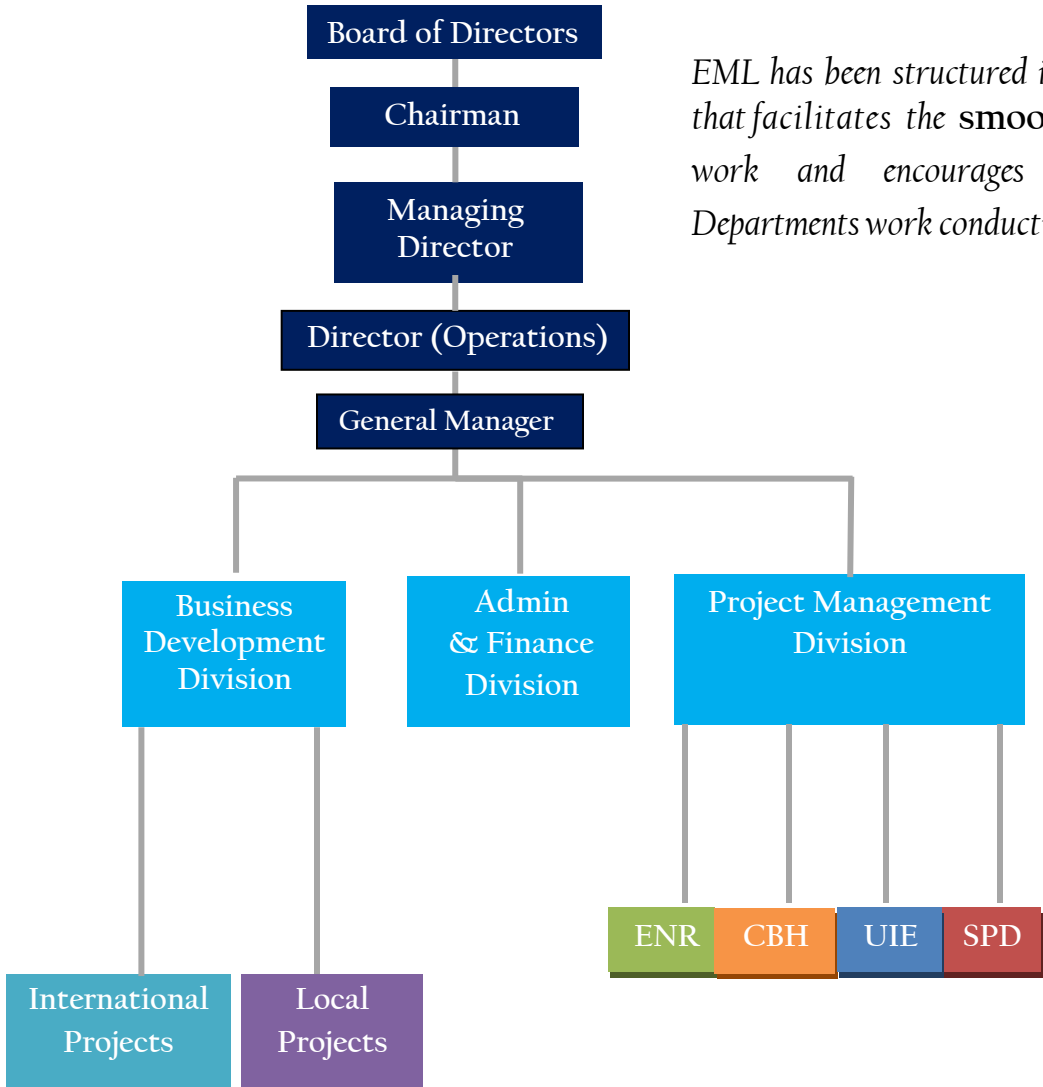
Board of Directors

Chairman

Managing Director

Director (Operations)

General Manager

EML has been structured i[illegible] that facilitates the smoo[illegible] work and encourages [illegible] Departments work conduct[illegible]

Business Development Division

Admin & Finance Division

Project Management Division

International Projects

Local Projects

ENR

CBH

UIE

SPD